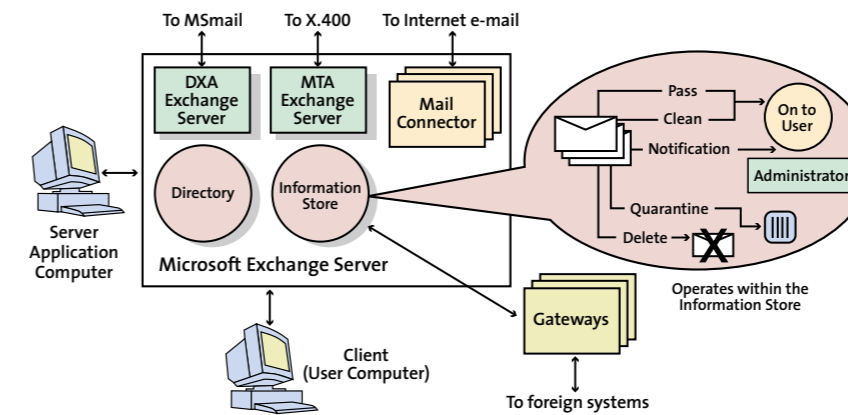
To MSmail

To X.400

To Internet e-mail

DXA Exchange Server

MTA Exchange Server

Mail Connector

Pass

Clean

On to User

Notification

Administrator

Directory

Information Store

Quarantine

Delete

Server Application Computer

Microsoft Exchange Server

Operates within the Information Store

Gateways

Client (User Computer)

To foreign systems